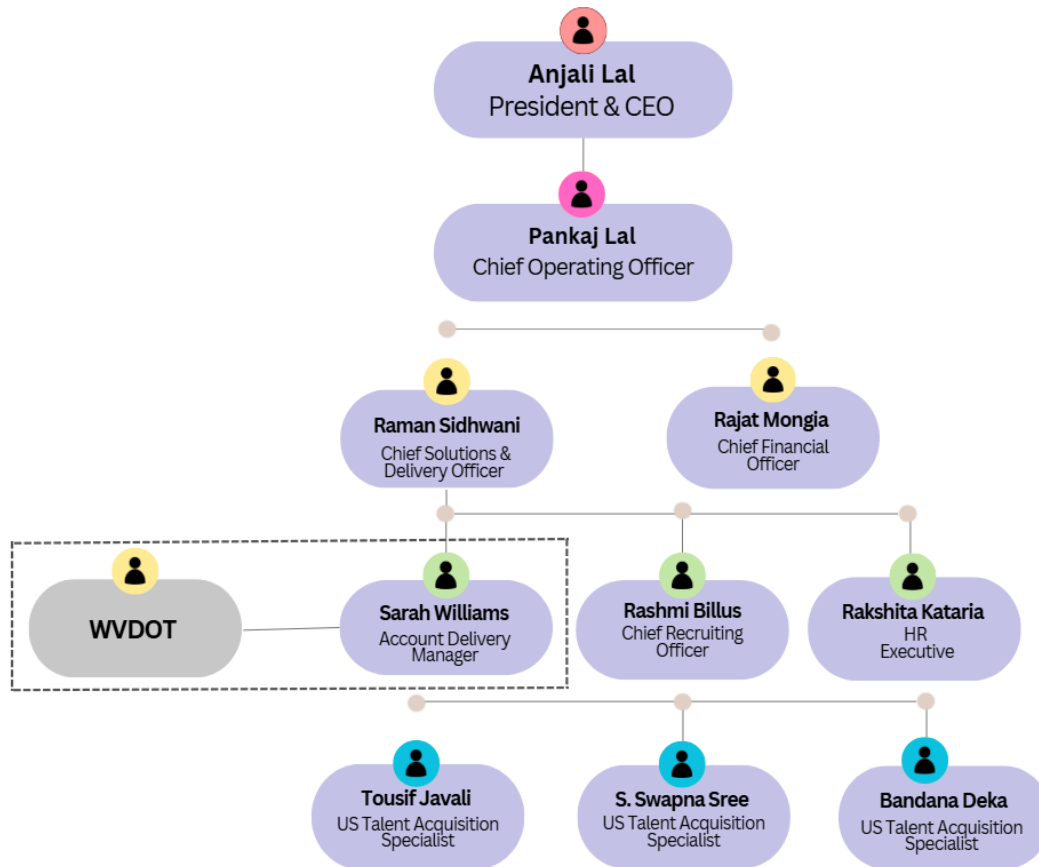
Anjali Lal
President & CEO

Pankaj Lal
Chief Operating Officer

Raman Sidhwani
Chief Solutions & Delivery Officer

Rajat Mongia
Chief Financial Officer

WVDOT

Sarah Williams
Account Delivery Manager

Rashmi Billus
Chief Recruiting Officer

Rakshita Kataria
HR Executive

Tousif Javali
US Talent Acquisition Specialist

S. Swapna Sree
US Talent Acquisition Specialist

Bandana Deka
US Talent Acquisition Specialist